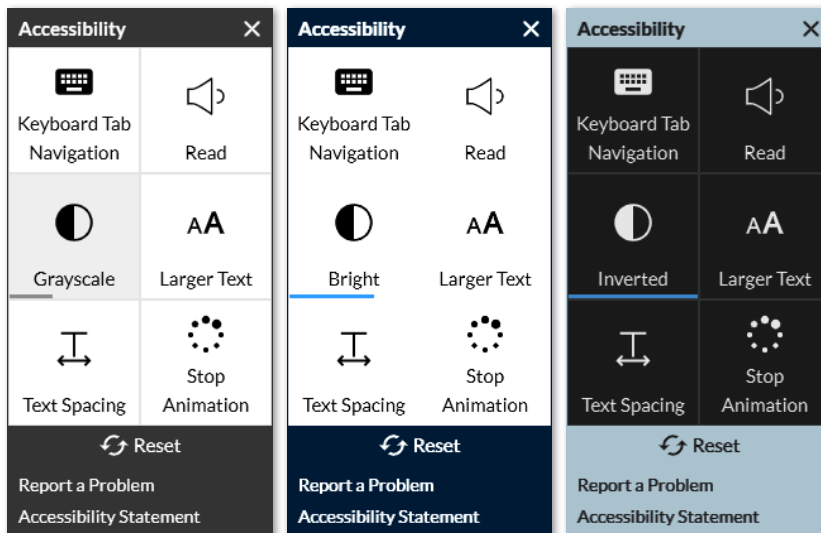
Accessibility ✕

Keyboard Tab Navigation

Read

Grayscale

AA

Larger Text

Text Spacing

Stop Animation

Reset

Report a Problem

Accessibility Statement

Accessibility ✕

Keyboard Tab Navigation

Read

Bright

AA

Larger Text

Text Spacing

Stop Animation

Reset

Report a Problem

Accessibility Statement

Accessibility ✕

Keyboard Tab Navigation

Read

Inverted

AA

Larger Text

Text Spacing

Stop Animation

Reset

Report a Problem

Accessibility Statement